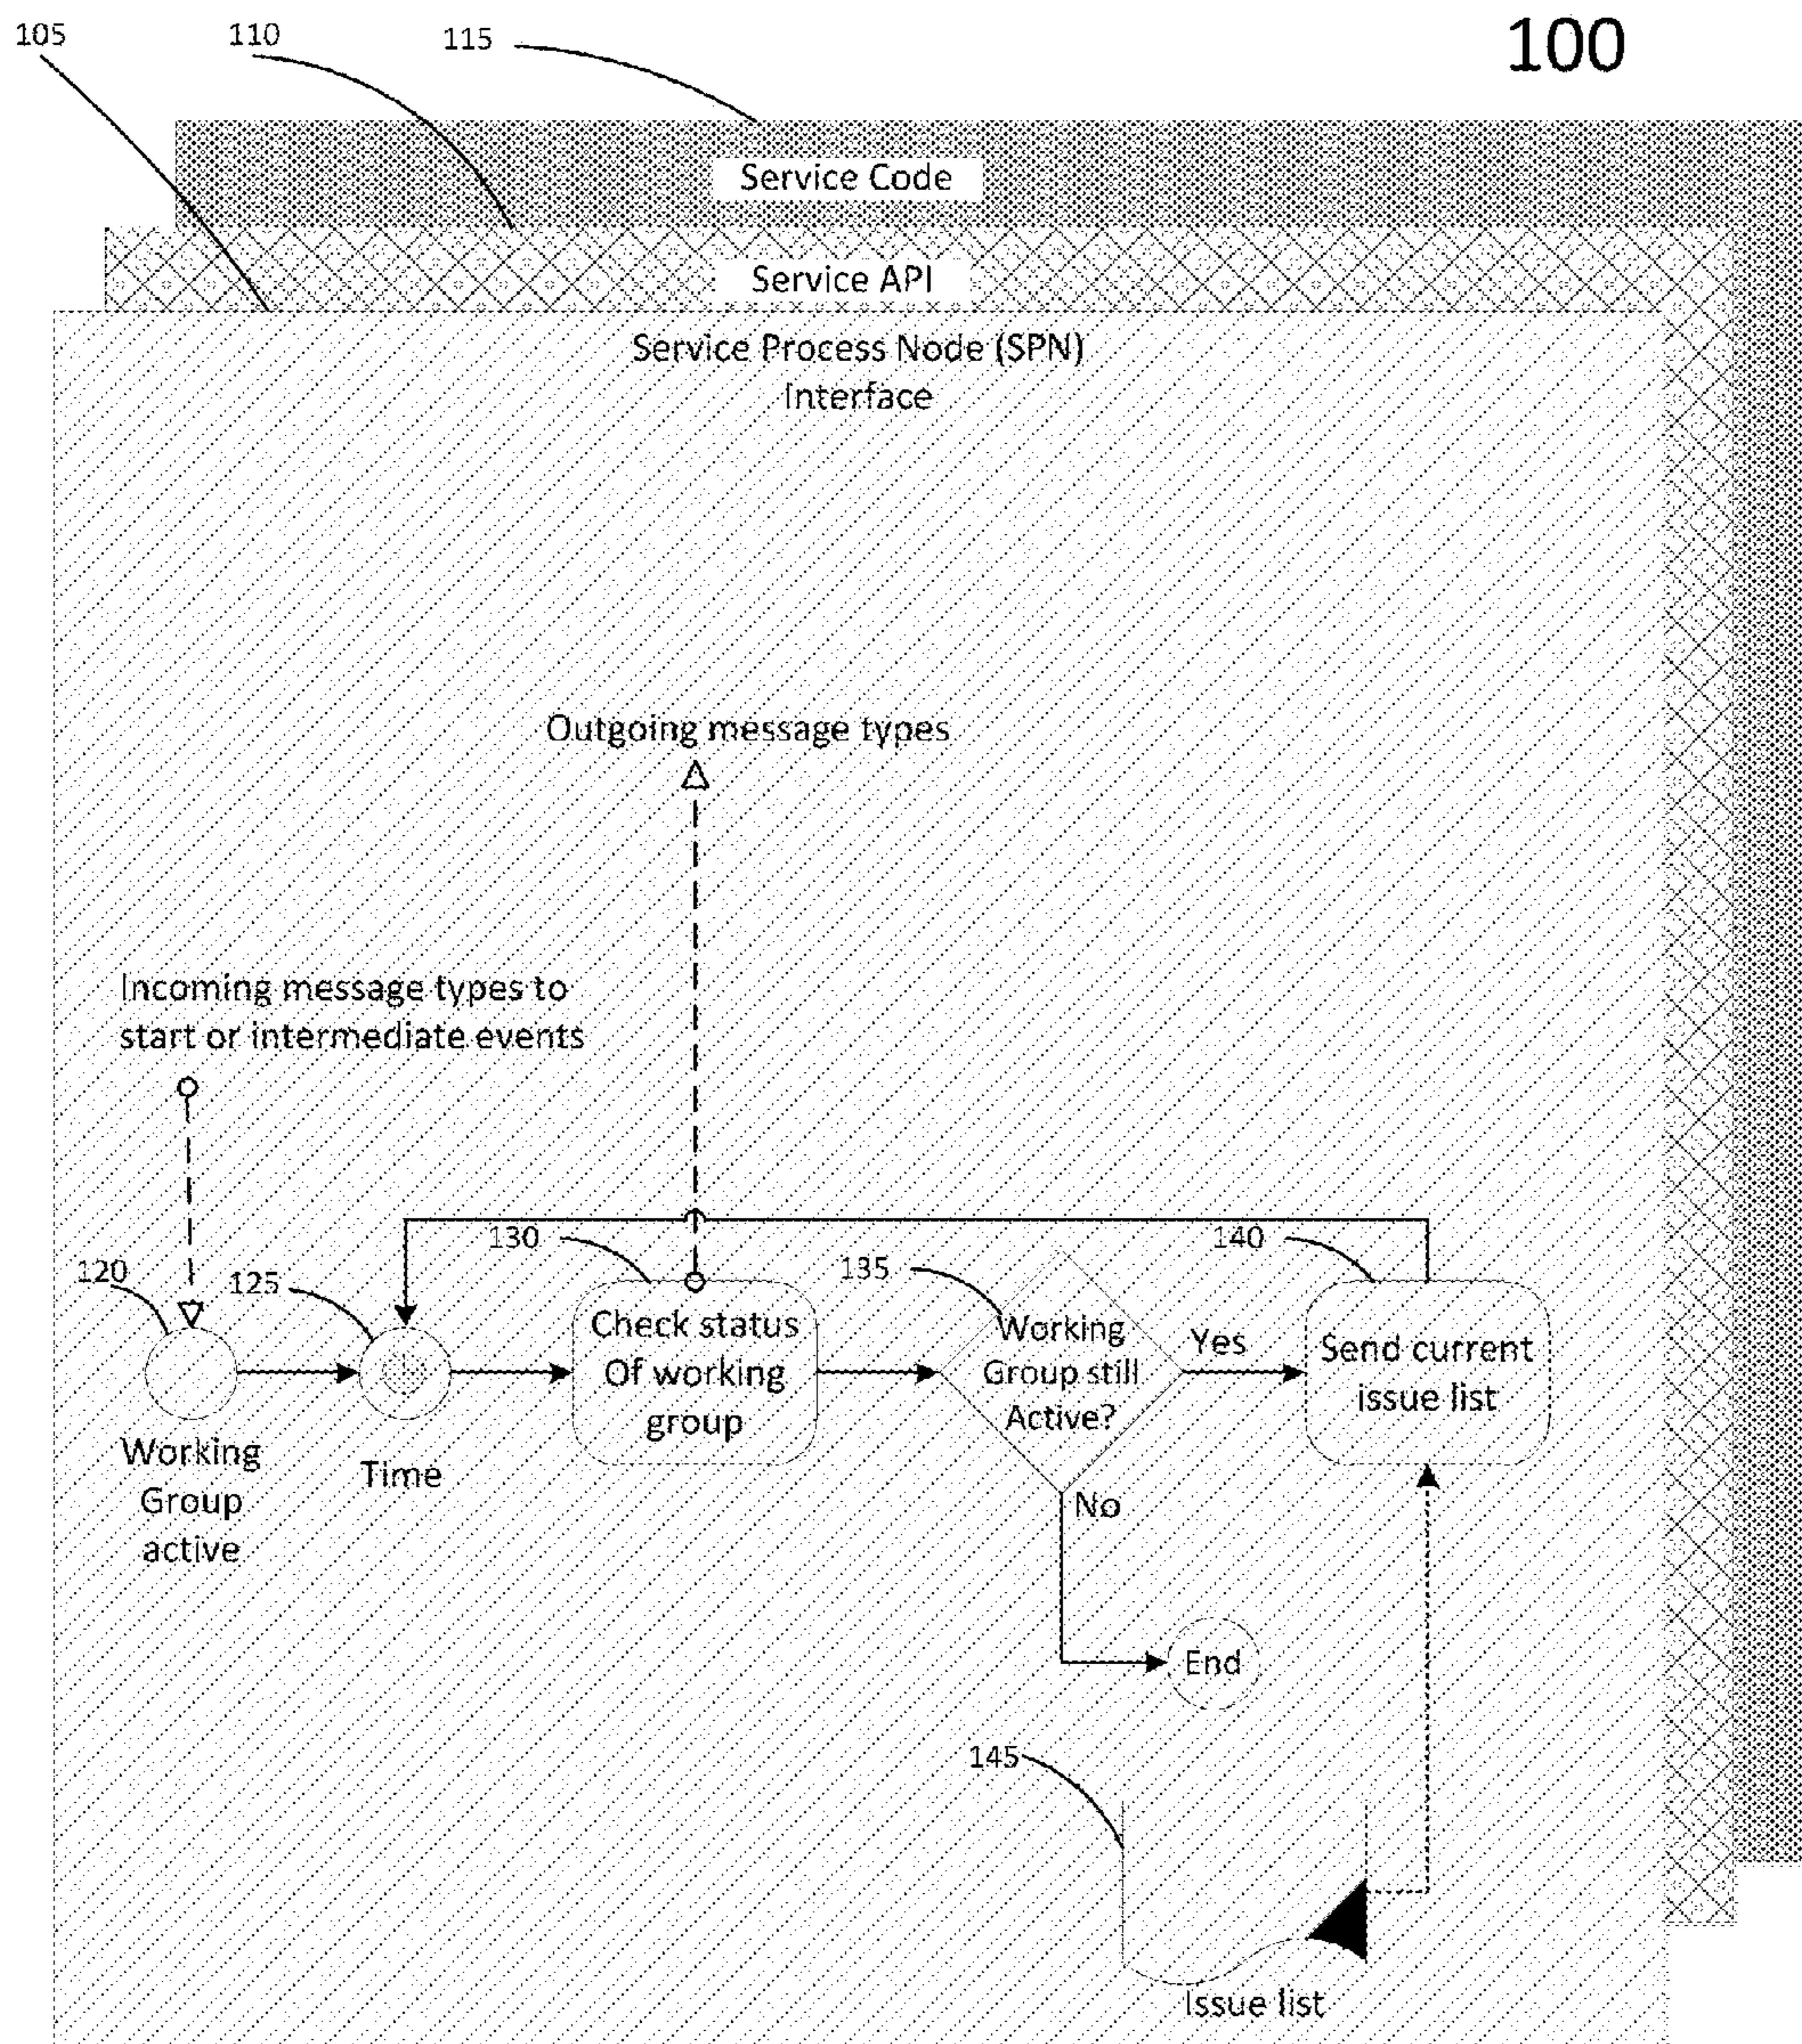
105
110
115
100
Service Code
Service API
Service Process Node (SPN) Interface

Outgoing message types

Incoming message types to start or intermediate events

120
125
130
135
140
Check status Of working group
Working Group still Active?
Yes
Send current issue list
Working Group active
Time
No
End
145
Issue list